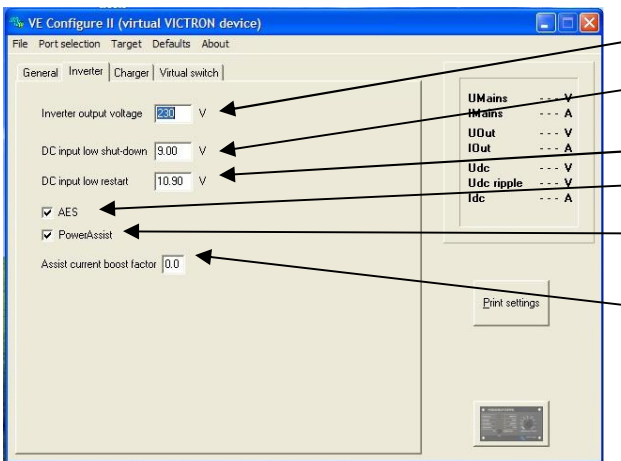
VE Configure II (virtual VICTRON device)

File Port selection Target Defaults About

General Inverter Charger Virtual switch

Inverter output voltage 230 V

DC input low shut-down 9.00 V

DC input low restart 10.90 V

AES

PowerAssist

Assist current boost factor 0.0

UMains --- V
IMains --- A
UOut --- V
IOut --- A
Udc --- V
Udc ripple --- V
Idc --- A

Print settings